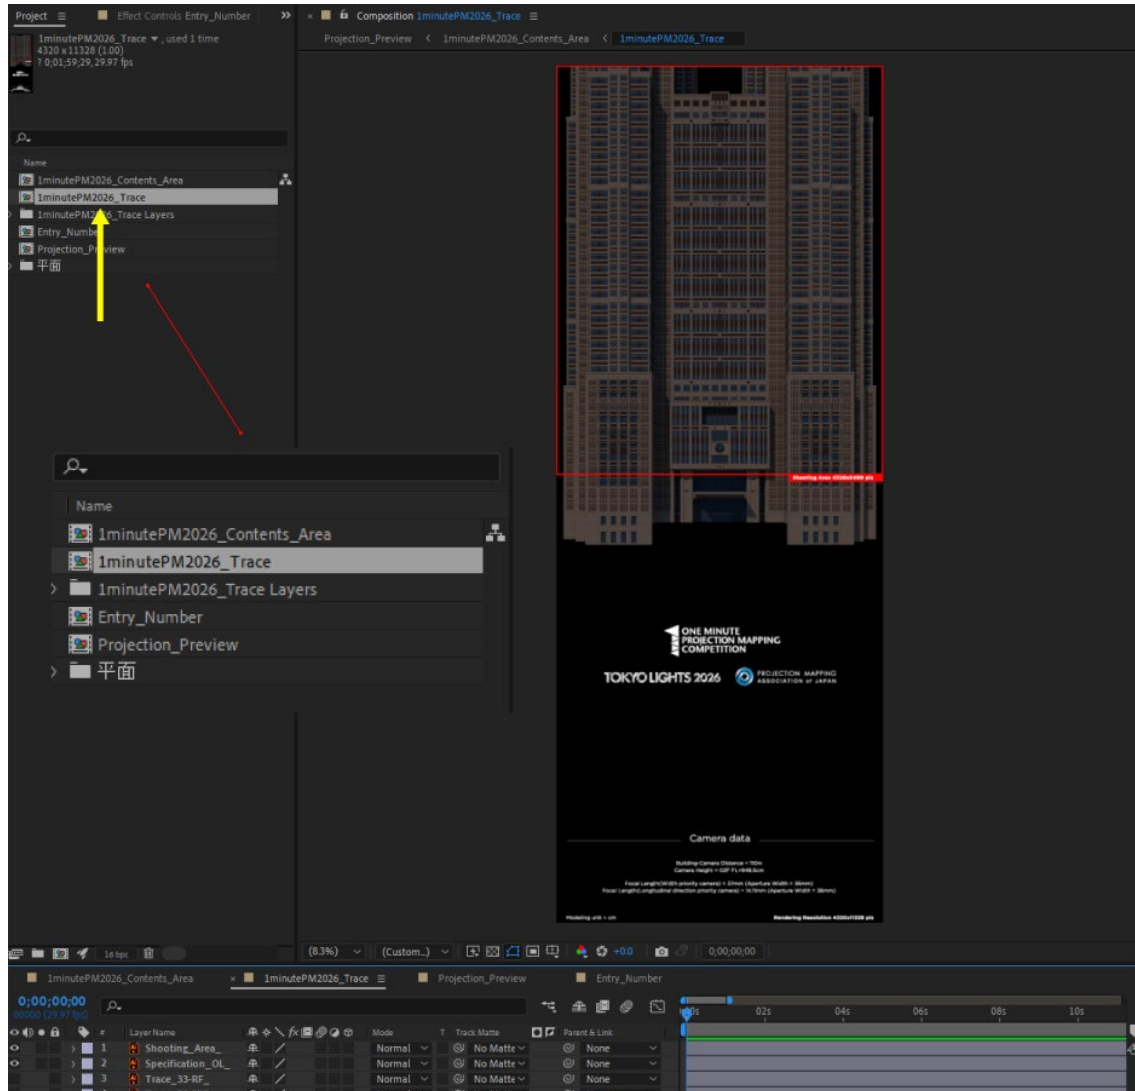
Project ≡ Effect Controls Entry_Number »
1minutePM2026_Trace ▾ , used 1 time
4320 x 11328 (1.00)
Δ 0;01;59;29, 29.97 fps

Name
1minutePM2026_Contents_Area
1minutePM2026_Trace
1minutePM2026_Trace Layers
Entry_Number
Projection_Preview
平面

Name
1minutePM2026_Contents_Area
1minutePM2026_Trace
1minutePM2026_Trace Layers
Entry_Number
Projection_Preview
平面

Composition 1minutePM2026_Trace ≡
Projection_Preview < 1minutePM2026_Contents_Area < 1minutePM2026_Trace

Shooting Area 4320x5400 pix

ONE MINUTE PROJECTION MAPPING COMPETITION
TOKYO LIGHTS 2026
PROJECTION MAPPING ASSOCIATION of JAPAN

Camera data

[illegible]

Modeling unit = cm
Rendering Resolution 4320x11328 pix

16 bpc
(8.3%) (Custom...) +0.0 0;00;00;00

1minutePM2026_Contents_Area × 1minutePM2026_Trace ≡ Projection_Preview Entry_Number
0;00;00;00
00000 (29.97 fps)
0s 02s 04s 06s 08s 10s
Layer Name Mode T Track Matte Parent & Link
1 Shooting_Area_ Normal No Matte None
2 Specification_OL_ Normal No Matte None
3 Trace_33-RF_ Normal No Matte None